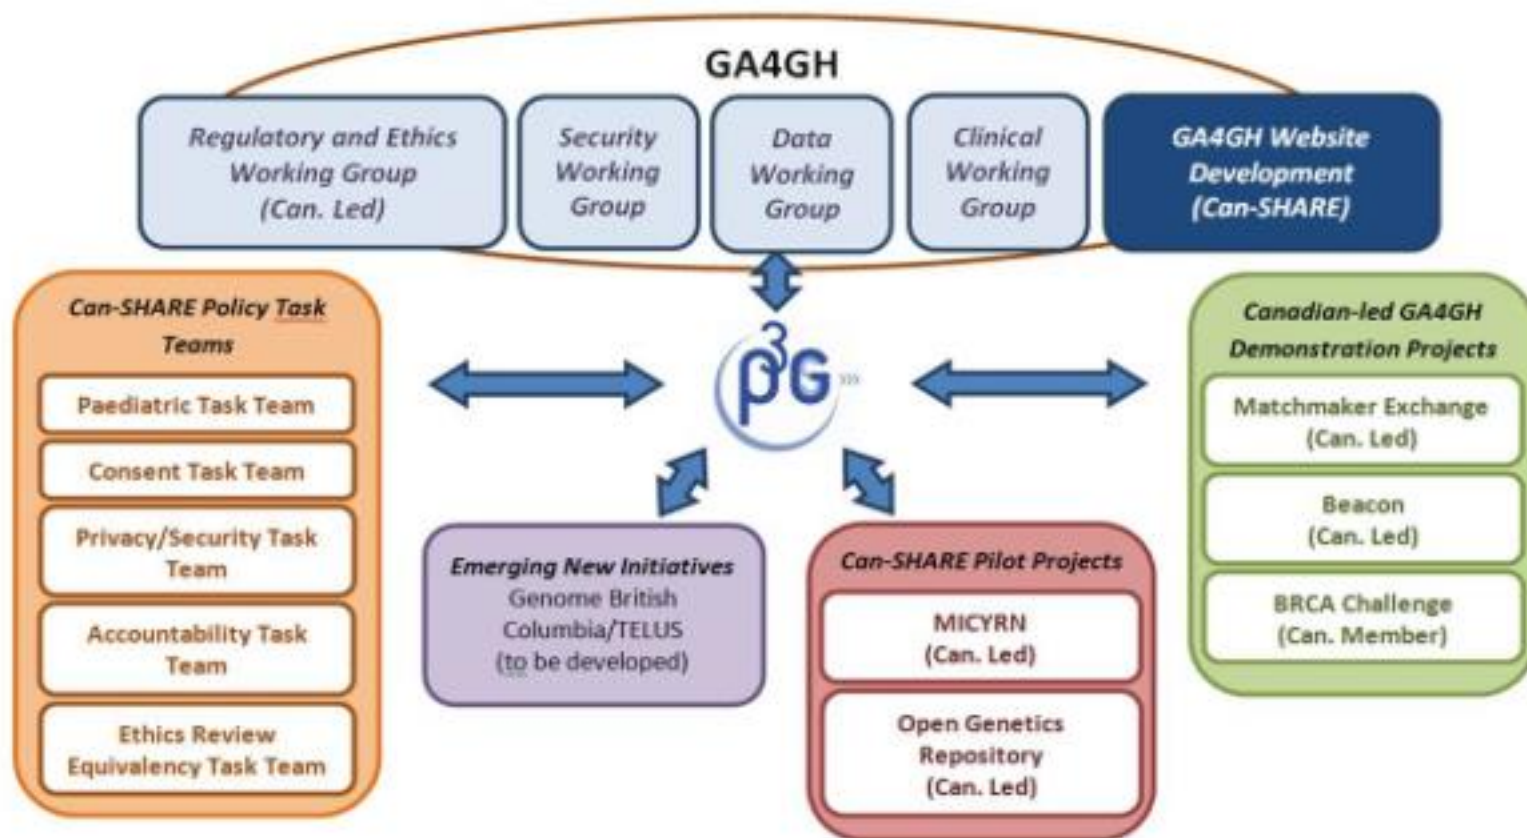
GA4GH

Regulatory and Ethics Working Group (Can. Led)

Security Working Group

Data Working Group

Clinical Working Group

GA4GH Website Development (Can-SHARE)

Can-SHARE Policy Task Teams

Paediatric Task Team

Consent Task Team

Privacy/Security Task Team

Accountability Task Team

Ethics Review Equivalency Task Team

P3G

Emerging New Initiatives
Genome British Columbia/TELUS
(to be developed)

Can-SHARE Pilot Projects

MICYRN
(Can. Led)

Open Genetics Repository
(Can. Led)

Canadian-led GA4GH Demonstration Projects

Matchmaker Exchange
(Can. Led)

Beacon
(Can. Led)

BRCA Challenge
(Can. Member)